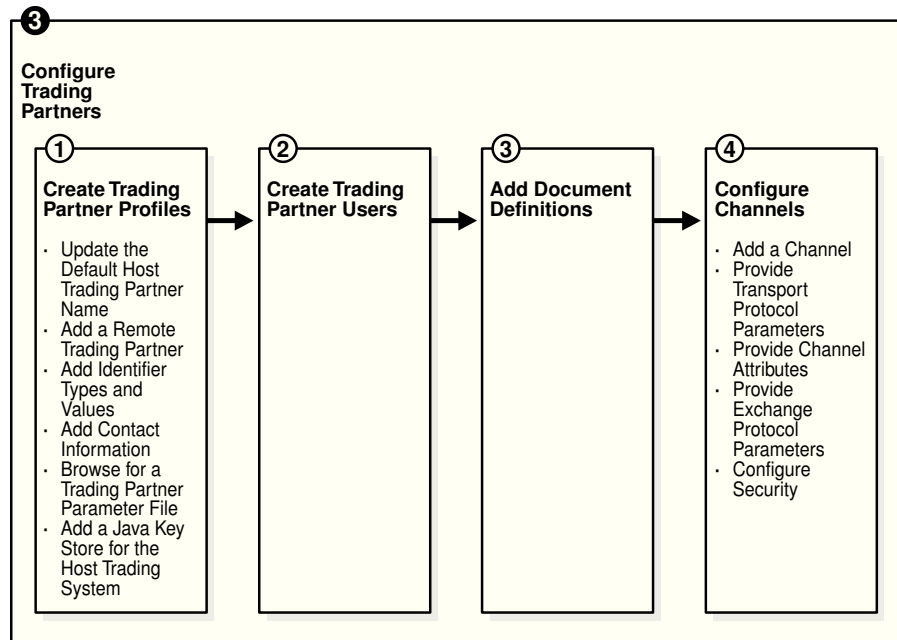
3

Configure Trading Partners

1

Create Trading Partner Profiles

- Update the Default Host Trading Partner Name
- Add a Remote Trading Partner
- Add Identifier Types and Values
- Add Contact Information
- Browse for a Trading Partner Parameter File
- Add a Java Key Store for the Host Trading System

2

Create Trading Partner Users

3

Add Document Definitions

4

Configure Channels

- Add a Channel
- Provide Transport Protocol Parameters
- Provide Channel Attributes
- Provide Exchange Protocol Parameters
- Configure Security